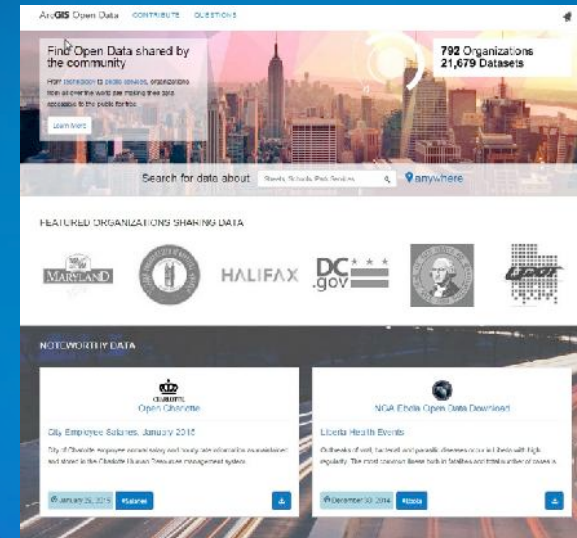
ArcGIS Open Data CONTRIBUTE QUESTIONS

Find Open Data shared by the community

From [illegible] to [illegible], organizations from all over the world are making their data accessible to the public for free.

Learn More

792 Organizations
21,679 Datasets

Search for data about Streets, Schools, Park Services anywhere

FEATURED ORGANIZATIONS SHARING DATA

MARYLAND

HALIFAX

DC .gov

NOTEWORTHY DATA

CHARLOTTE
Open Charlotte

City Employee Salaries, January 2015

City of Charlotte employee annual salary and hourly rate information as established and stored in the Charlotte Human Resources management system.

January 29, 2015 #salaries

NGA Ebola Open Data Download

Liberia Health Events

Outbreaks of viral, bacterial and parasitic diseases occur in Liberia with high regularity. The most common illness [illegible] in fatalities and total number of cases is

December 30, 2014 #ebola